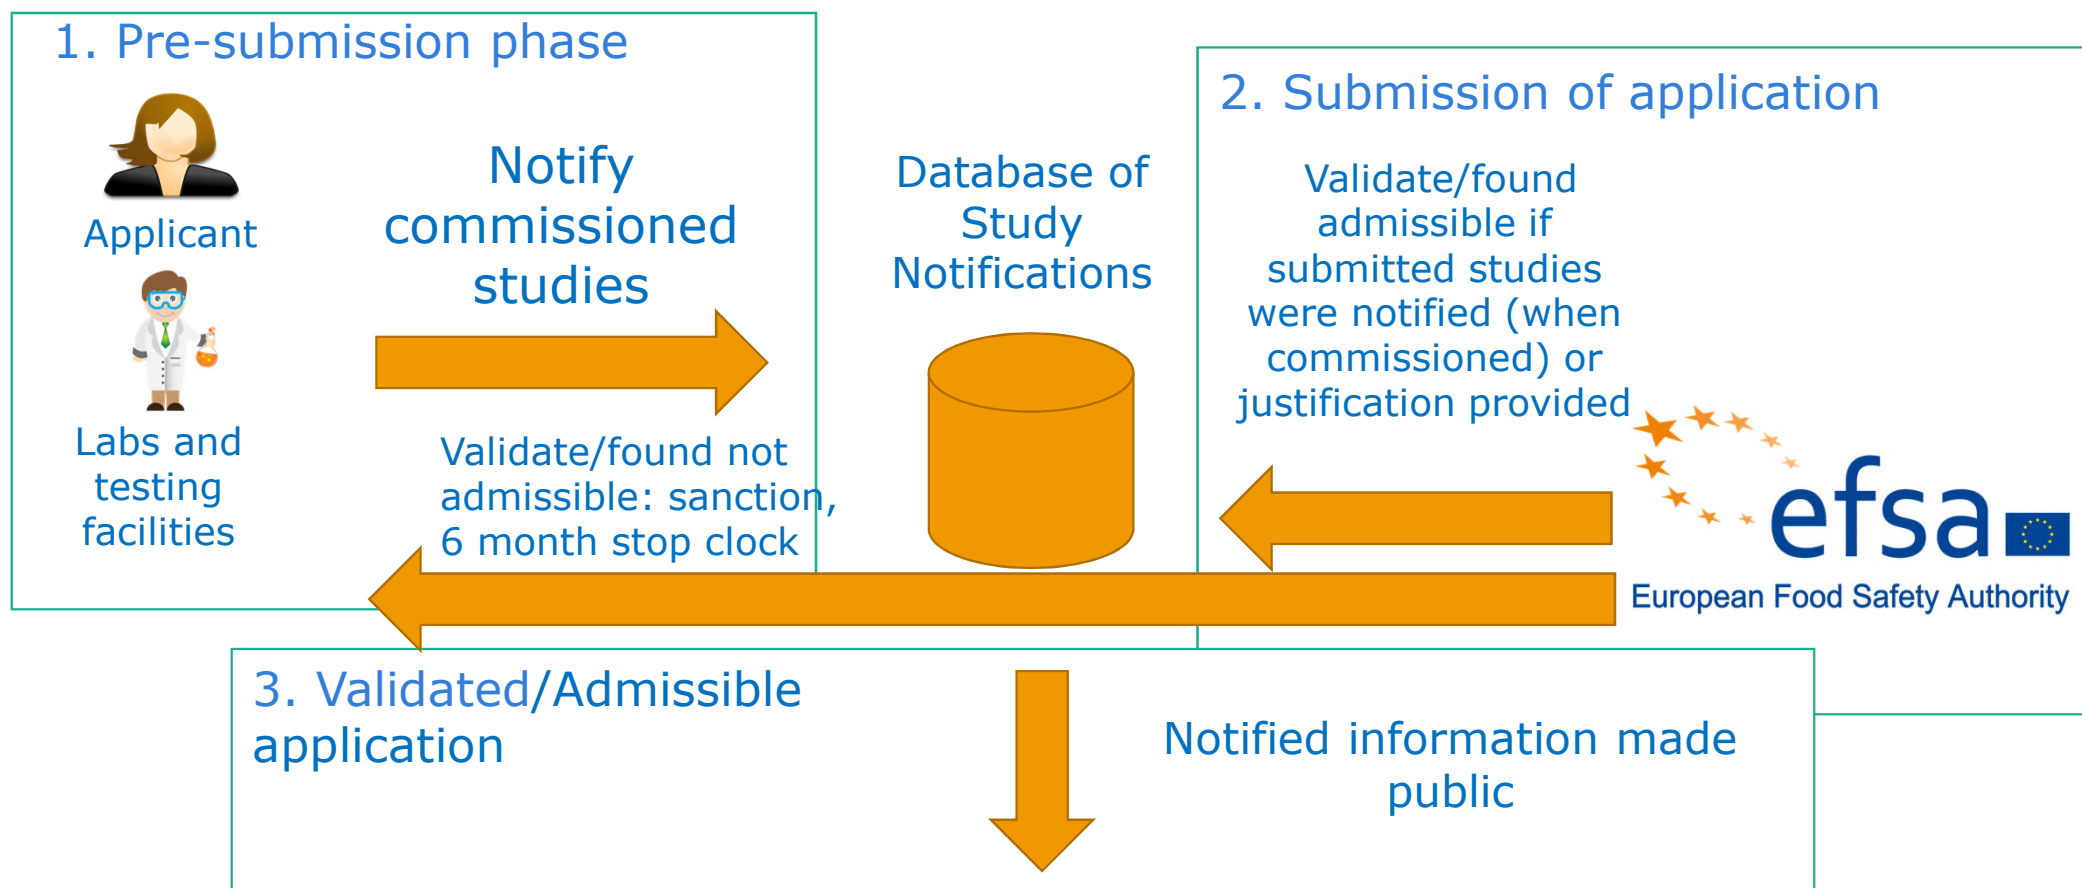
1. Pre-submission phase

Applicant

Labs and testing facilities

Notify commissioned studies

Validate/found not admissible: sanction, 6 month stop clock

Database of Study Notifications

2. Submission of application

Validate/found admissible if submitted studies were notified (when commissioned) or justification provided

efsa

European Food Safety Authority

3. Validated/Admissible application

Notified information made public